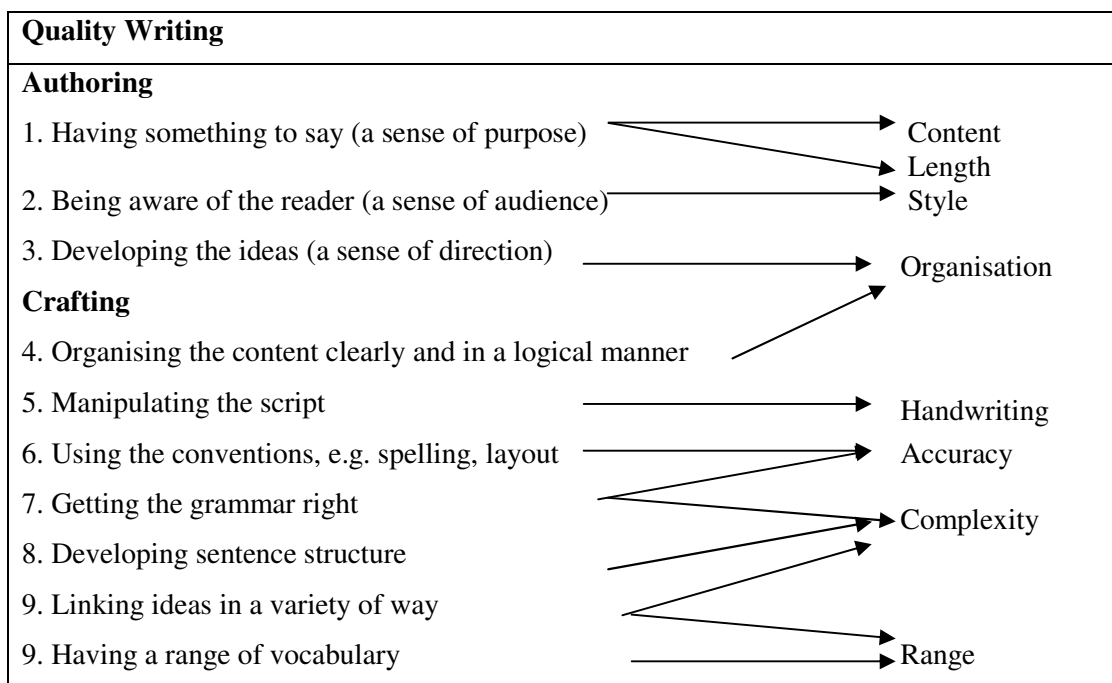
Quality Writing

Authoring

1. Having something to say (a sense of purpose)

2. Being aware of the reader (a sense of audience)

3. Developing the ideas (a sense of direction)

Crafting

4. Organising the content clearly and in a logical manner

5. Manipulating the script

6. Using the conventions, e.g. spelling, layout

7. Getting the grammar right

8. Developing sentence structure

9. Linking ideas in a variety of way

9. Having a range of vocabulary

Content
Length
Style
Organisation
Handwriting
Accuracy
Complexity
Range